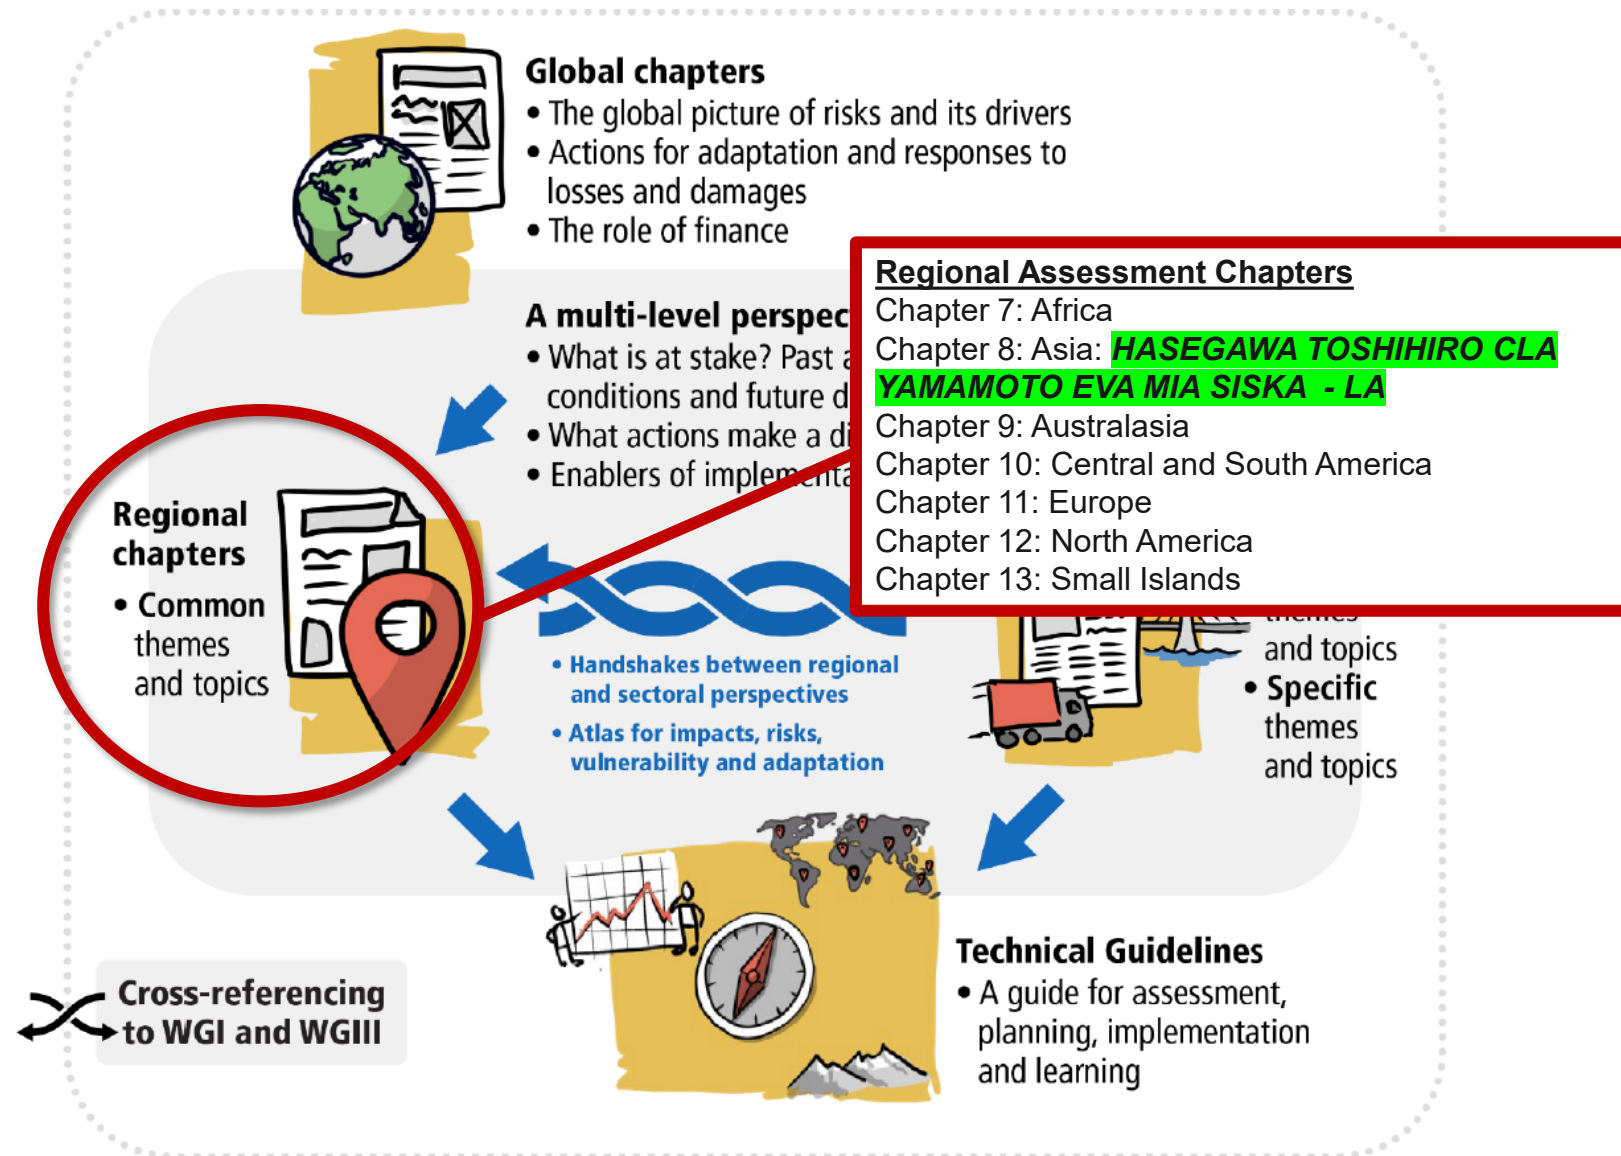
Global chapters
• The global picture of risks and its drivers
• Actions for adaptation and responses to losses and damages
• The role of finance

A multi-level perspec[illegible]
• What is at stake? Past a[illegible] conditions and future d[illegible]
• What actions make a di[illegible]
• Enablers of impleme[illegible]

Regional Assessment Chapters
Chapter 7: Africa
Chapter 8: Asia: HASEGAWA TOSHIHIRO CLA YAMAMOTO EVA MIA SISKA - LA
Chapter 9: Australasia
Chapter 10: Central and South America
Chapter 11: Europe
Chapter 12: North America
Chapter 13: Small Islands

Regional chapters
• Common themes and topics

• Handshakes between regional and sectoral perspectives
• Atlas for impacts, risks, vulnerability and adaptation

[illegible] and topics
• Specific themes and topics

Technical Guidelines
• A guide for assessment, planning, implementation and learning

Cross-referencing to WGI and WGIII